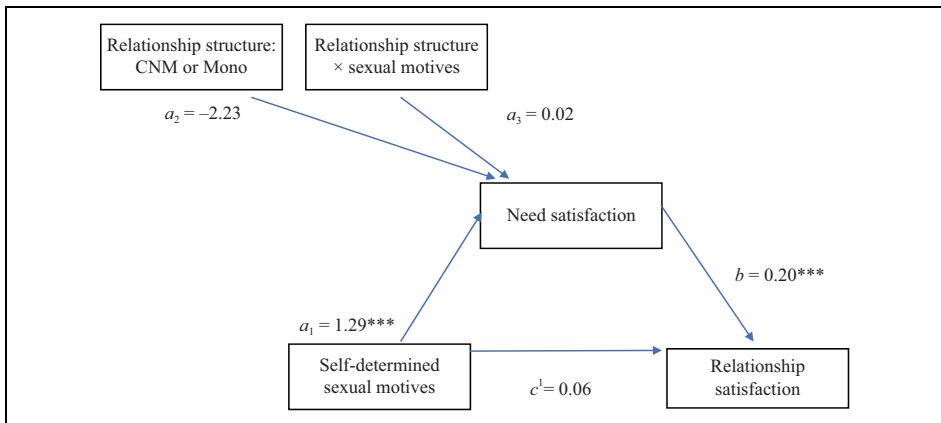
Relationship structure: CNM or Mono

Relationship structure × sexual motives

$a_2 = -2.23$

$a_3 = 0.02$

Need satisfaction

$b = 0.20$***

$a_1 = 1.29$***

Self-determined sexual motives

$c^1 = 0.06$

Relationship satisfaction